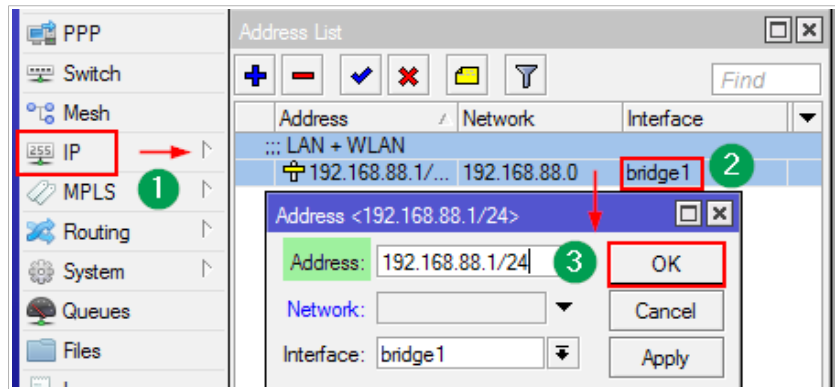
PPP
Switch
Mesh
IP
MPLS
Routing
System
Queues
Files

Address List

Find

| Address | Network | Interface |
|---|---|---|
| ;;; LAN + WLAN | | |
| 192.168.88.1/... | 192.168.88.0 | bridge1 |

1
2
3

Address <192.168.88.1/24>

Address: 192.168.88.1/24
Network:
Interface: bridge1

OK
Cancel
Apply